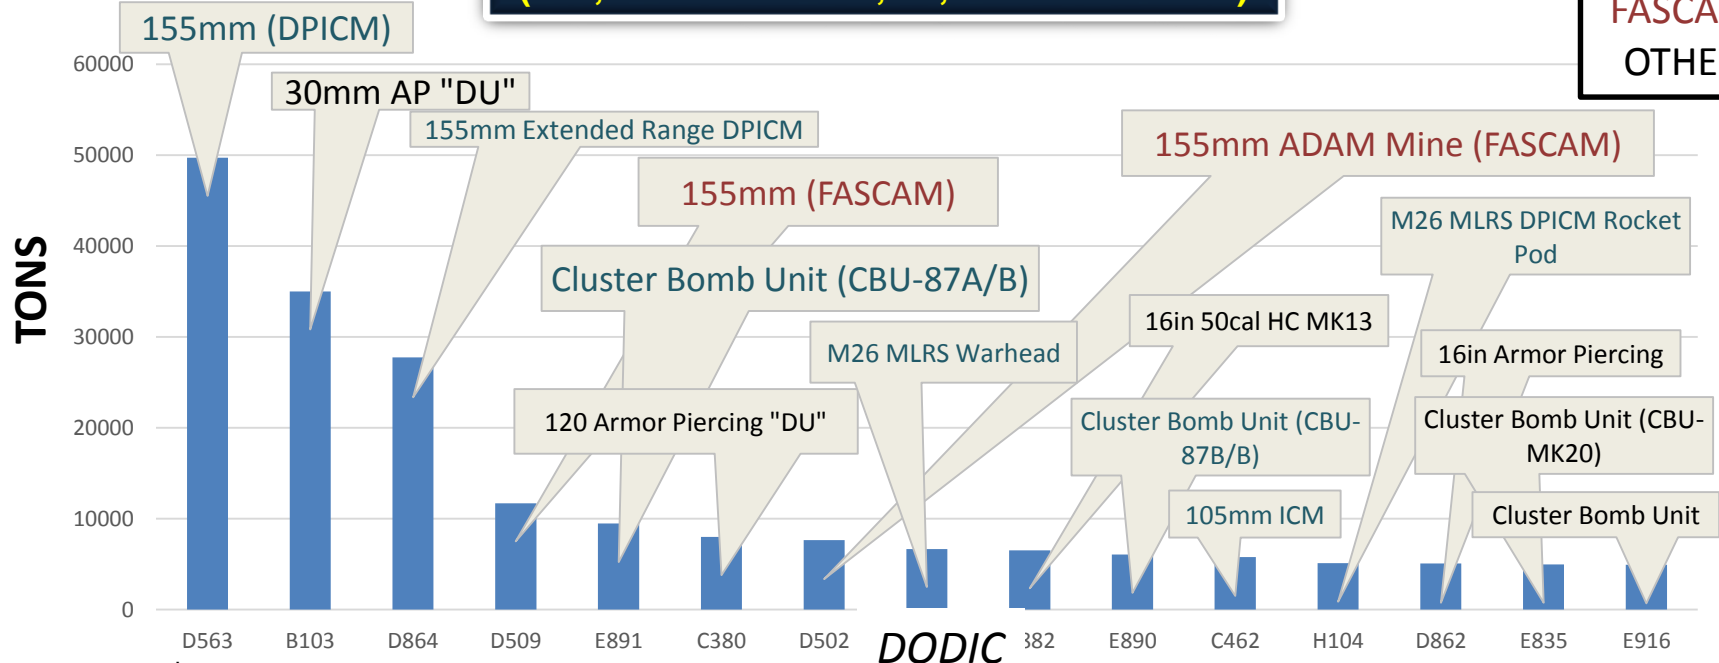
155mm (DPICM)

30mm AP "DU"

155mm Extended Range DPICM

155mm (FASCAM)

155mm ADAM Mine (FASCAM)

FASCA
OTHE

M26 MLRS DPICM Rocket Pod

Cluster Bomb Unit (CBU-87A/B)

16in 50cal HC MK13

M26 MLRS Warhead

16in Armor Piercing

120 Armor Piercing "DU"

Cluster Bomb Unit (CBU-87B/B)

Cluster Bomb Unit (CBU-MK20)

105mm ICM

Cluster Bomb Unit

TONS

60000
50000
40000
30000
20000
10000
0

D563 B103 D864 D509 E891 C380 D502 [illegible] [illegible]82 E890 C462 H104 D862 E835 E916

DODIC